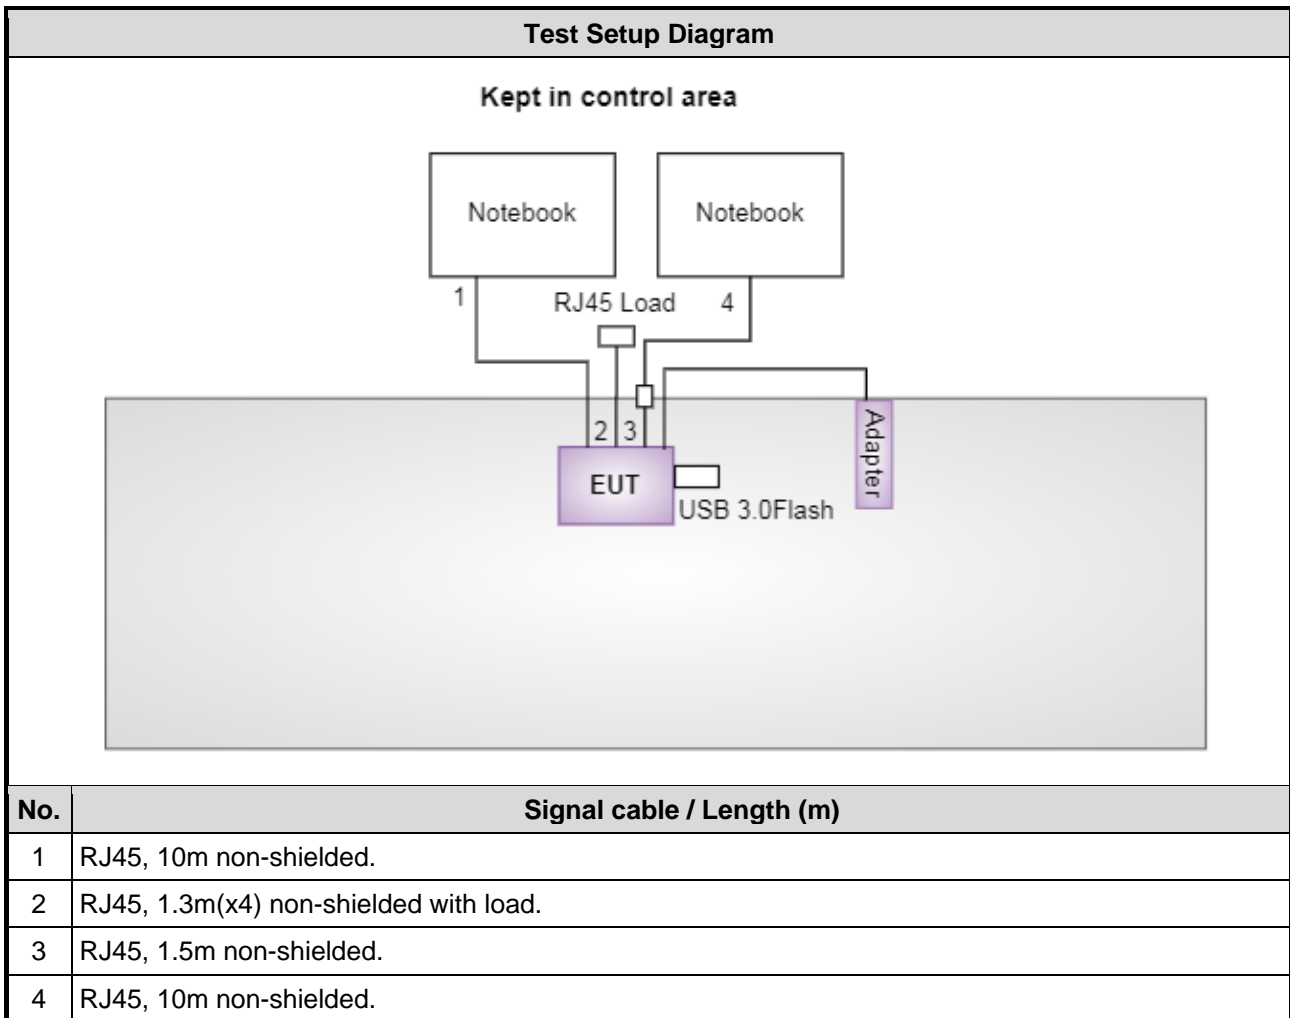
Test Setup Diagram

Kept in control area

Notebook

Notebook

1

RJ45 Load

4

2

3

EUT

USB 3.0Flash

Adapter

| No. | Signal cable / Length (m) |
|---|---|
| 1 | RJ45, 10m non-shielded. |
| 2 | RJ45, 1.3m(x4) non-shielded with load. |
| 3 | RJ45, 1.5m non-shielded. |
| 4 | RJ45, 10m non-shielded. |